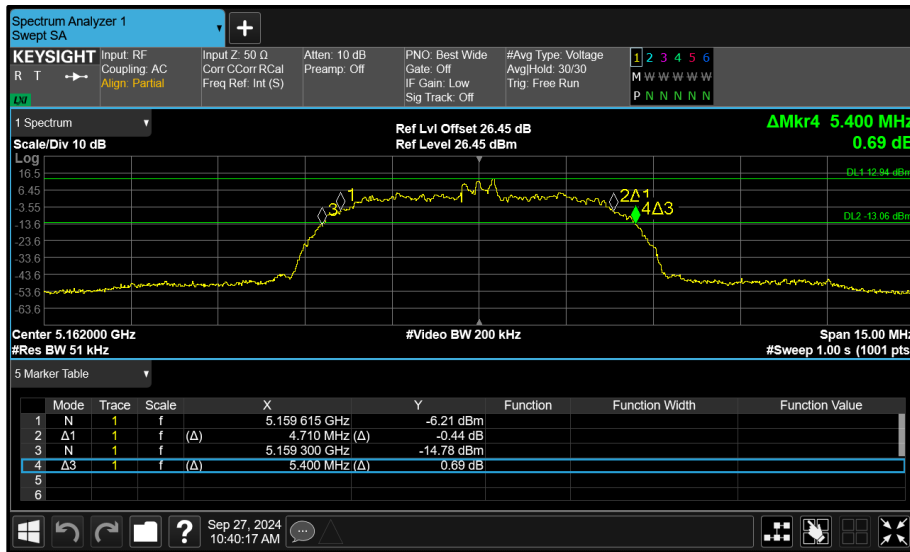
Spectrum Analyzer 1
Swept SA

KEYSIGHT
R T
LXI

Input: RF
Coupling: AC
Align: Partial

Input Z: 50 Ω
Corr CCorr RCal
Freq Ref: Int (S)

Atten: 10 dB
Preamp: Off

PNO: Best Wide
Gate: Off
IF Gain: Low
Sig Track: Off

#Avg Type: Voltage
Avg|Hold: 30/30
Trig: Free Run

1 2 3 4 5 6
M W W W W W
P N N N N N

1 Spectrum

Scale/Div 10 dB

Ref Lvl Offset 26.45 dB
Ref Level 26.45 dBm

ΔMkr4 5.400 MHz
0.69 dB

Log
16.5
6.45
-3.55
-13.6
-23.6
-33.6
-43.6
-53.6
-63.6

DL1 12.94 dBm
DL2 -13.06 dBm

1
3
2Δ1
4Δ3

Center 5.162000 GHz
#Res BW 51 kHz

#Video BW 200 kHz

Span 15.00 MHz
#Sweep 1.00 s (1001 pts

5 Marker Table

| | Mode | Trace | Scale | X | | Y | Function | Function Width | Function Value |
|---|---|---|---|---|---|---|---|---|---|
| 1 | N | 1 | f | | 5.159 615 GHz | -6.21 dBm | | | |
| 2 | Δ1 | 1 | f | (Δ) | 4.710 MHz (Δ) | -0.44 dB | | | |
| 3 | N | 1 | f | | 5.159 300 GHz | -14.78 dBm | | | |
| 4 | Δ3 | 1 | f | (Δ) | 5.400 MHz (Δ) | 0.69 dB | | | |
| 5 | | | | | | | | | |
| 6 | | | | | | | | | |

Sep 27, 2024
10:40:17 AM